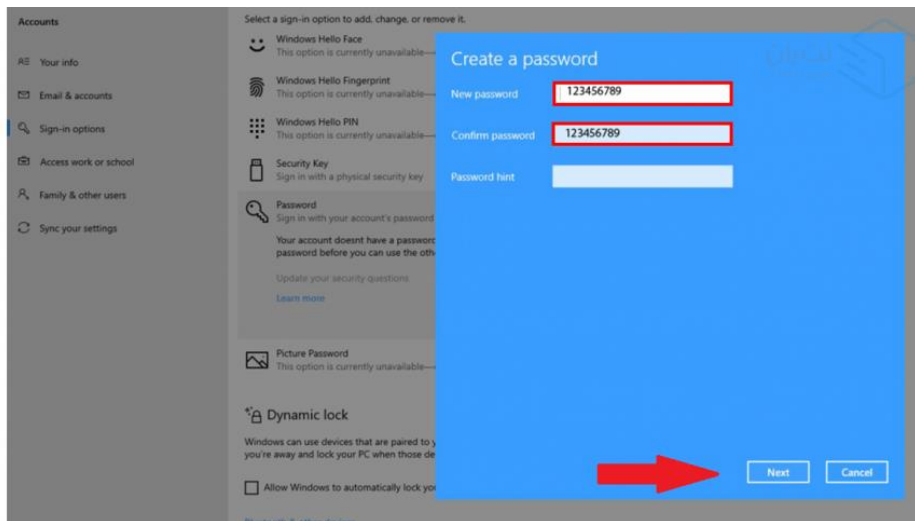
Accounts

Your info

Email & accounts

Sign-in options

Access work or school

Family & other users

Sync your settings

Select a sign-in option to add, change, or remove it.

Windows Hello Face
This option is currently unavailable—

Windows Hello Fingerprint
This option is currently unavailable—

Windows Hello PIN
This option is currently unavailable—

Security Key
Sign in with a physical security key

Password
Sign in with your account's password

Your account doesnt have a passwor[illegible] password before you can use the oth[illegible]

Update your security questions

Learn more

Picture Password
This option is currently unavailable—

Dynamic lock

Windows can use devices that are paired to y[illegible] you're away and lock your PC when those de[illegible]

Allow Windows to automatically lock yo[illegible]

Create a password

New password
123456789

Confirm password
123456789

Password hint

Next

Cancel